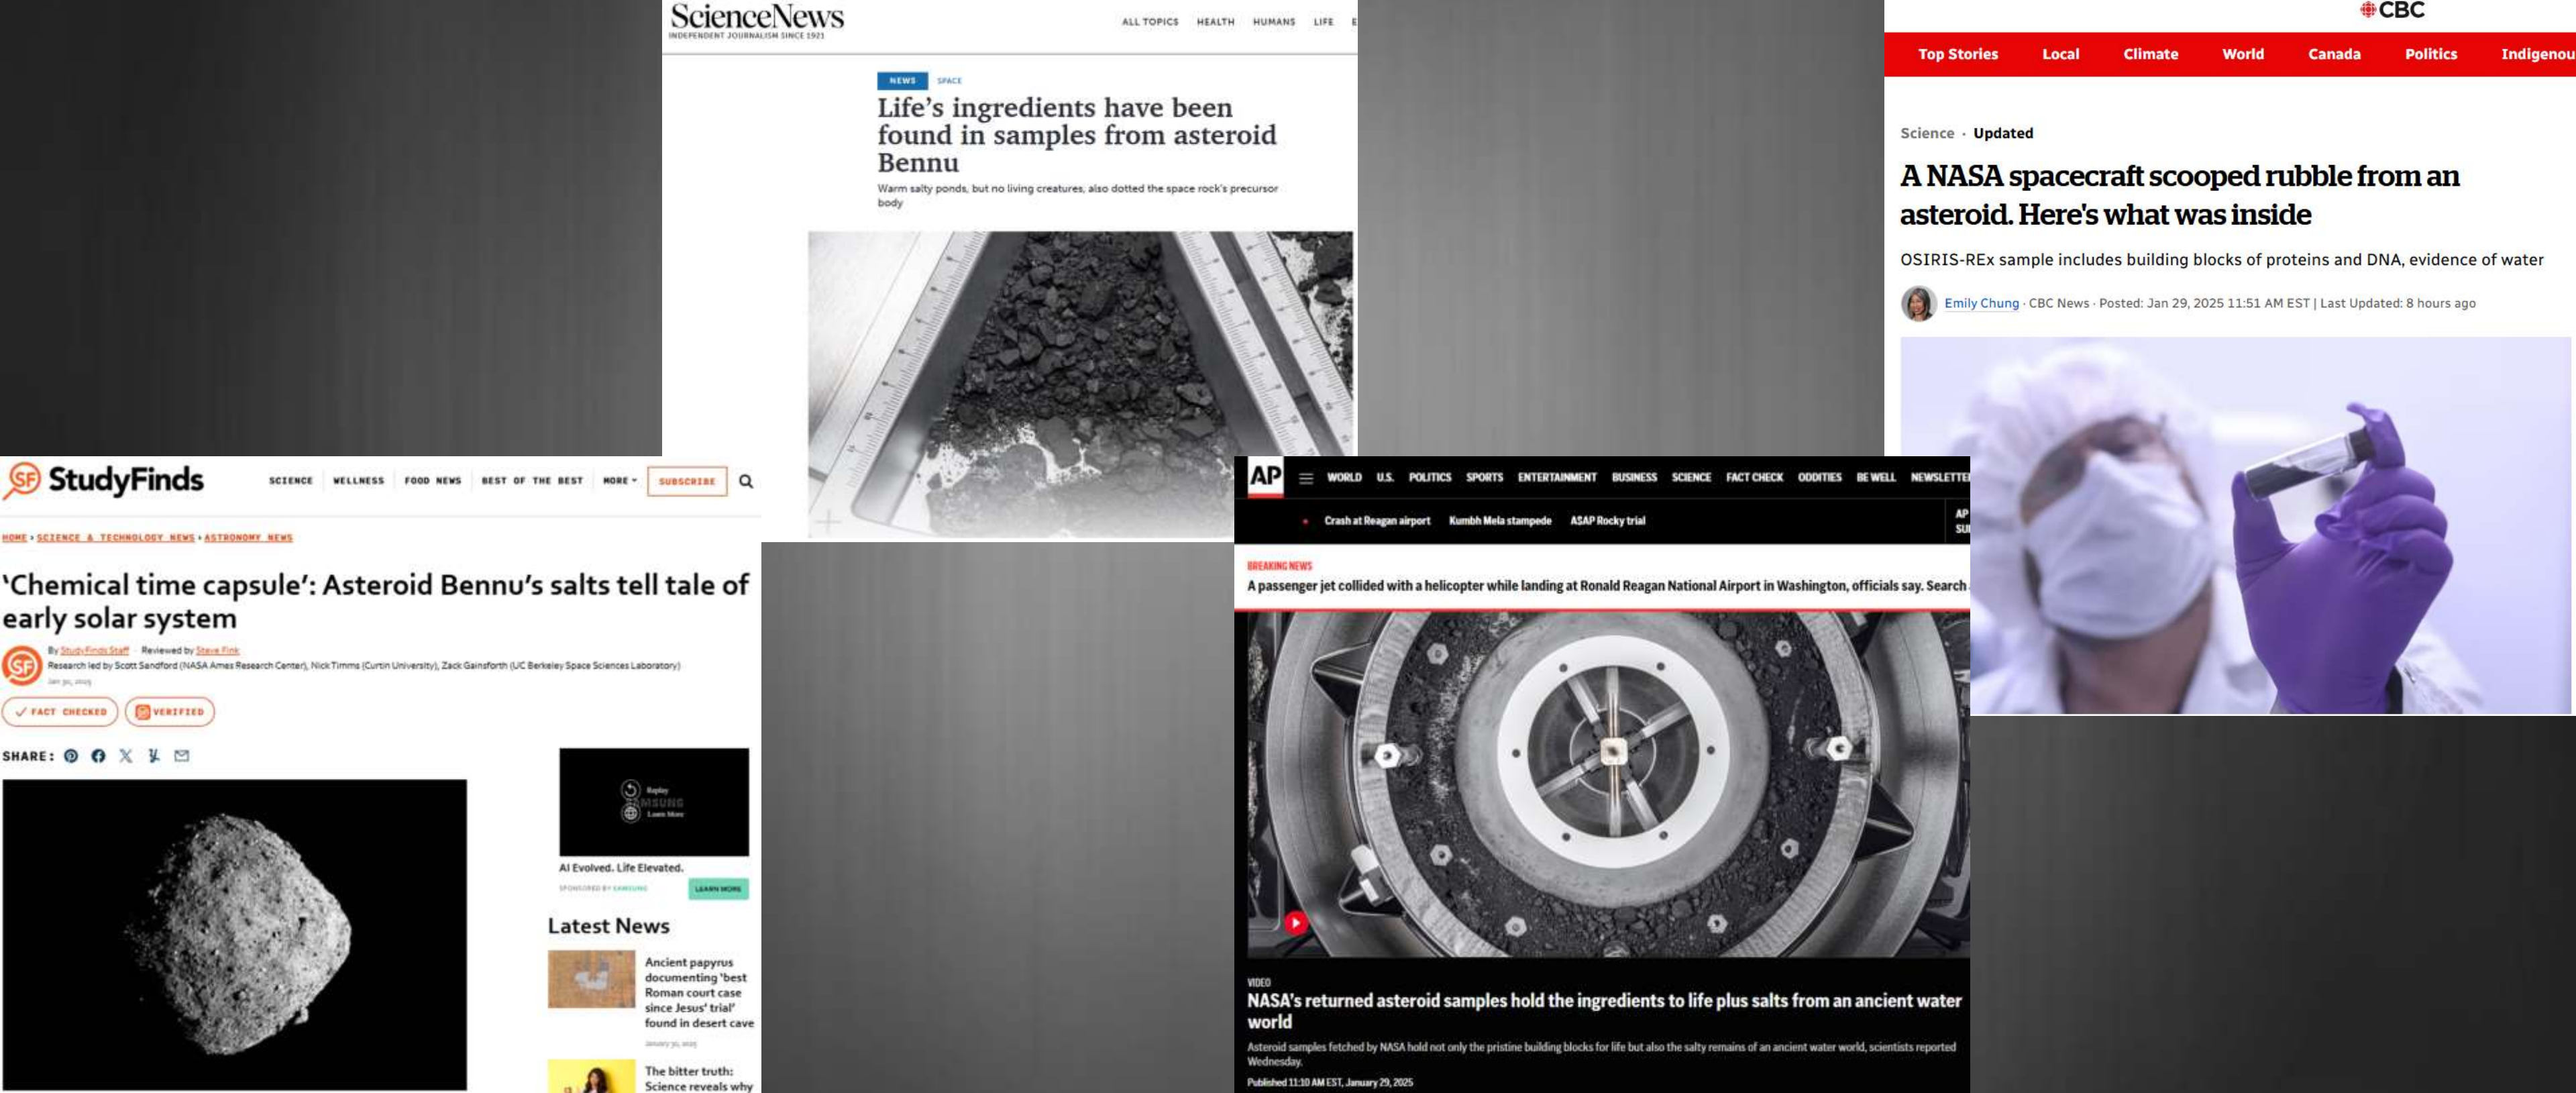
ScienceNews
INDEPENDENT JOURNALISM SINCE 1921

ALL TOPICS HEALTH HUMANS LIFE

NEWS SPACE

Life's ingredients have been found in samples from asteroid Bennu

Warm salty ponds, but no living creatures, also dotted the space rock's precursor body

CBC

Top Stories Local Climate World Canada Politics Indigenou

Science · Updated

A NASA spacecraft scooped rubble from an asteroid. Here's what was inside

OSIRIS-REx sample includes building blocks of proteins and DNA, evidence of water

Emily Chung · CBC News · Posted: Jan 29, 2025 11:51 AM EST | Last Updated: 8 hours ago

StudyFinds

SCIENCE WELLNESS FOOD NEWS BEST OF THE BEST MORE SUBSCRIBE

HOME › SCIENCE & TECHNOLOGY NEWS › ASTRONOMY NEWS

'Chemical time capsule': Asteroid Bennu's salts tell tale of early solar system

By StudyFinds Staff · Reviewed by Steve Fink
Research led by Scott Sandford (NASA Ames Research Center), Nick Timms (Curtin University), Zack Gainsforth (UC Berkeley Space Sciences Laboratory)
Jan 30, 2025

FACT CHECKED VERIFIED

SHARE:

Replay
SAMSUNG
Learn More

AI Evolved. Life Elevated.
SPONSORED BY SAMSUNG LEARN MORE

Latest News

Ancient papyrus documenting 'best Roman court case since Jesus' trial' found in desert cave
January 30, 2025

The bitter truth: Science reveals why

AP WORLD U.S. POLITICS SPORTS ENTERTAINMENT BUSINESS SCIENCE FACT CHECK ODDITIES BE WELL NEWSLETTE

Crash at Reagan airport Kumbh Mela stampede ASAP Rocky trial

BREAKING NEWS
A passenger jet collided with a helicopter while landing at Ronald Reagan National Airport in Washington, officials say. Search

VIDEO
NASA's returned asteroid samples hold the ingredients to life plus salts from an ancient water world

Asteroid samples fetched by NASA hold not only the pristine building blocks for life but also the salty remains of an ancient water world, scientists reported Wednesday.

Published 11:10 AM EST, January 29, 2025